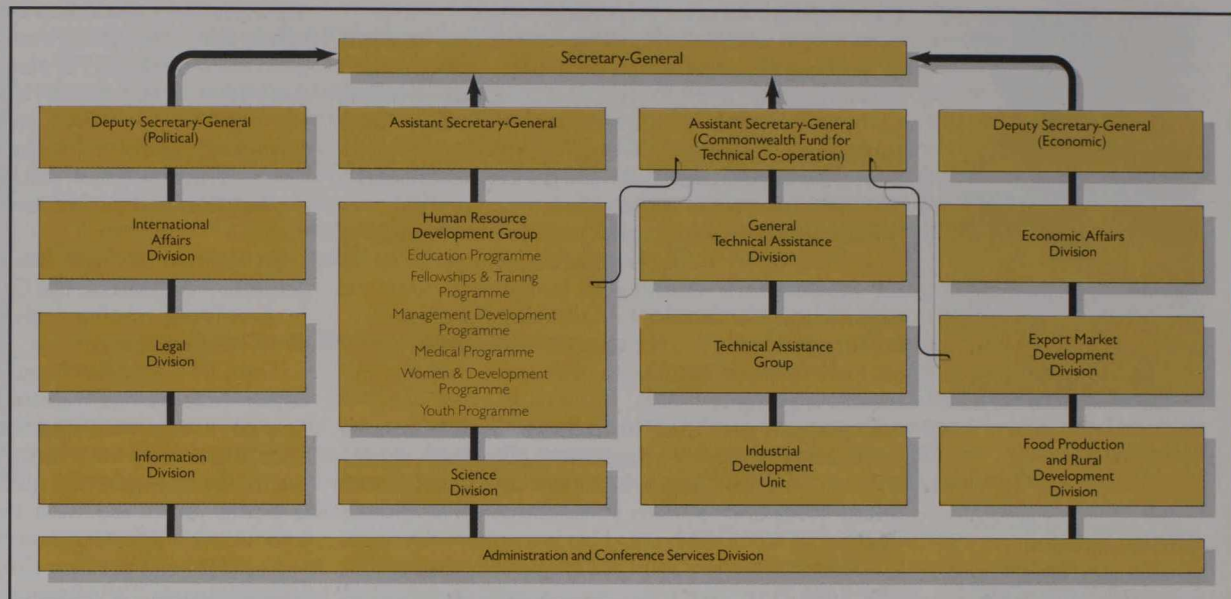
Secretary-General

Deputy Secretary-General (Political)

International Affairs Division

Legal Division

Information Division

Assistant Secretary-General

Human Resource Development Group
Education Programme
Fellowships & Training Programme
Management Development Programme
Medical Programme
Women & Development Programme
Youth Programme

Science Division

Assistant Secretary-General (Commonwealth Fund for Technical Co-operation)

General Technical Assistance Division

Technical Assistance Group

Industrial Development Unit

Deputy Secretary-General (Economic)

Economic Affairs Division

Export Market Development Division

Food Production and Rural Development Division

Administration and Conference Services Division